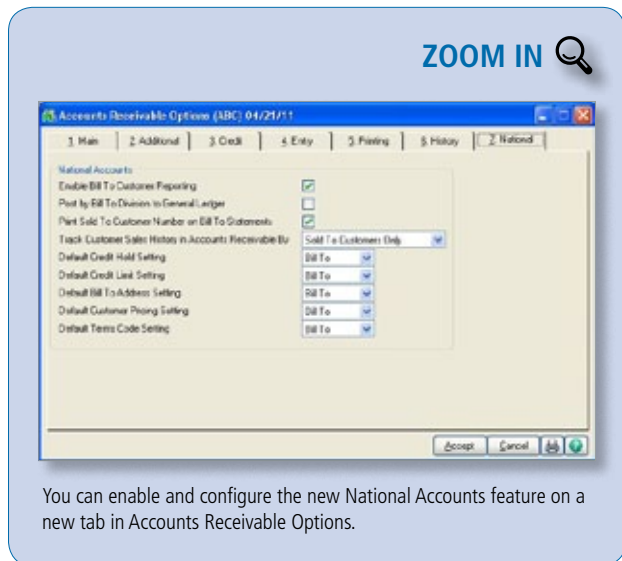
ZOOM IN

Accounts Receivable Options (ABC) 04/21/11

1 Main | 2 Additional | 3 Credit | 4 Entry | 5 Printing | 6 History | 7 National

National Accounts
Enable Bill To Customer Reporting
Post by Bill To Division to General Ledger
Print Sold To Customer Number on Bill To Statements
Track Customer Sales History in Accounts Receivable By | Sold To Customers Only
Default Credit Hold Setting | Bill To
Default Credit Limit Setting | Bill To
Default Bill To Address Setting | Bill To
Default Customer Pricing Setting | Bill To
Default Terms Code Setting | Bill To

Accept | Cancel

You can enable and configure the new National Accounts feature on a new tab in Accounts Receivable Options.